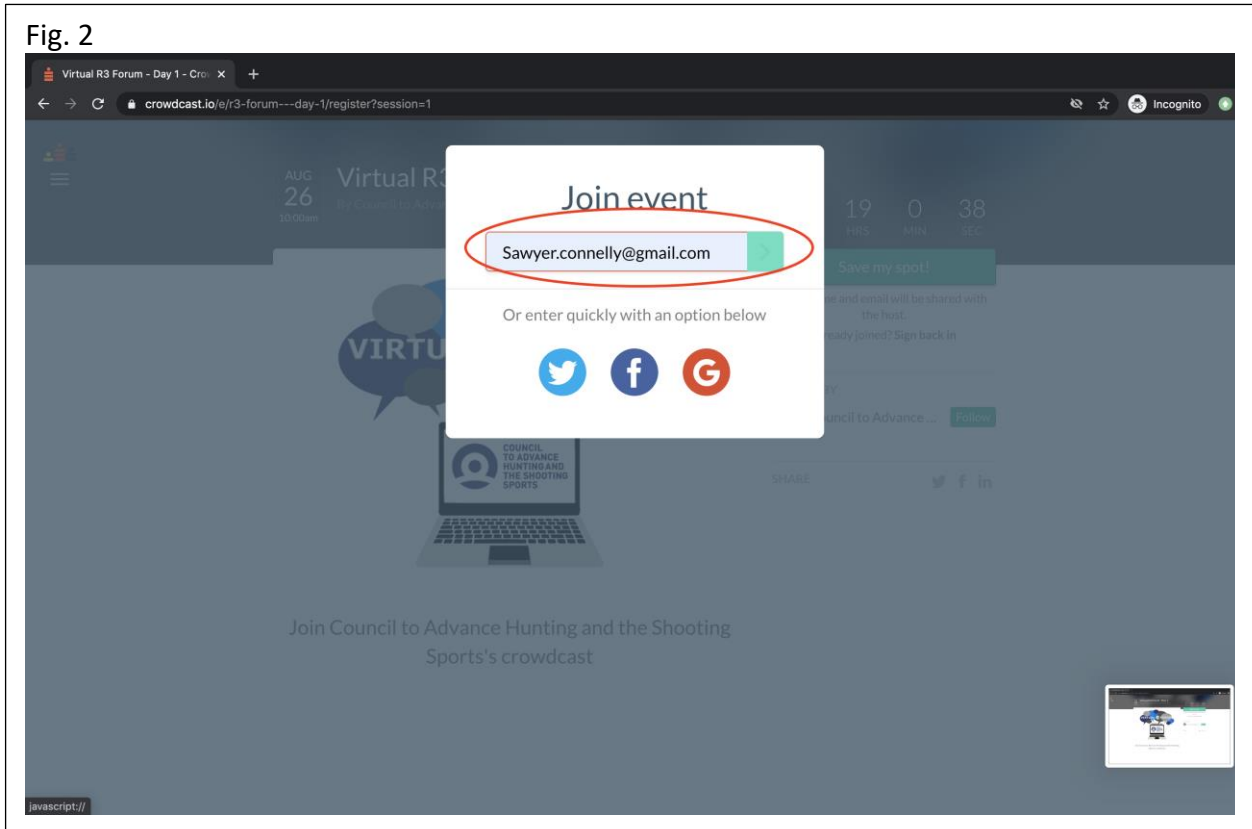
Fig. 2

Virtual R3 Forum - Day 1 - Cro

crowdcast.io/e/r3-forum---day-1/register?session=1

Incognito

AUG
26
10:00am

Virtual R3

By Council to Adva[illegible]

19 HRS 0 MIN 38 SEC

Join event

Sawyer.connelly@gmail.com

Or enter quickly with an option below

Save my spot!

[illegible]me and email will be shared with the host.

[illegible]ready joined? Sign back in

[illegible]uncil to Advance ... Follow

SHARE

VIRTU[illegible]

COUNCIL TO ADVANCE HUNTING AND THE SHOOTING SPORTS

Join Council to Advance Hunting and the Shooting Sports's crowdcast

javascript://